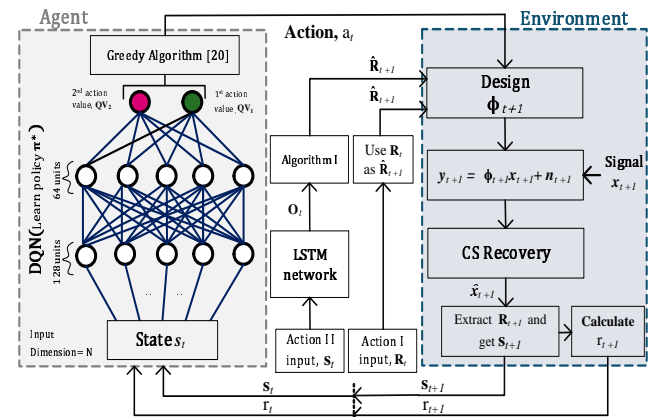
Agent

Environment

Greedy Algorithm [20]

Action, $a_t$

2nd action value, $QV_2$

1st action value, $QV_1$

DQN (Learn policy $\pi^*$)

64 units

128 units

Input Dimension= N

State $s_t$

$\hat{R}_{t+1}$

$\hat{R}_{t+1}$

Algorithm I

Use $R_t$ as $\hat{R}_{t+1}$

$O_t$

LSTM network

Action II input, $S_t$

Action I input, $R_t$

Design $\phi_{t+1}$

$y_{t+1} = \phi_{t+1}x_{t+1} + n_{t+1}$

Signal $x_{t+1}$

CS Recovery

$\hat{x}_{t+1}$

Extract $R_{t+1}$ and get $S_{t+1}$

Calculate $r_{t+1}$

$S_t$

$r_t$

$S_{t+1}$

$r_{t+1}$